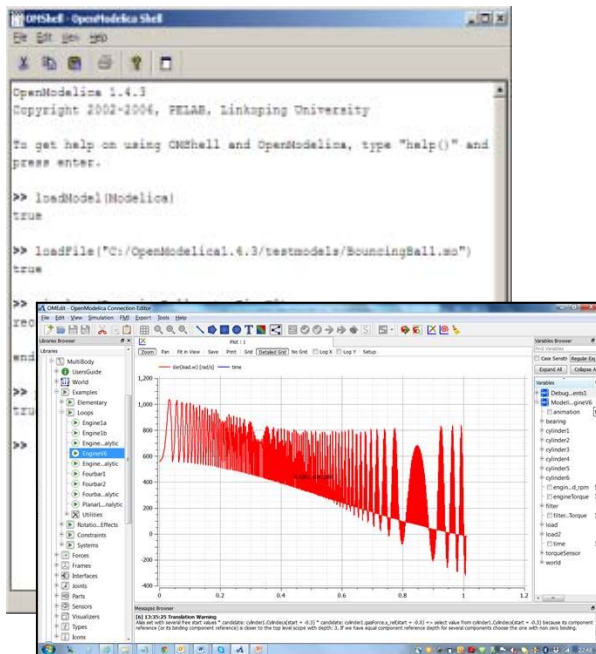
OMShell - OpenModelica Shell

File Edit View Help

OpenModelica 1.4.3
Copyright 2002-2006, PELAB, Linkoping University

To get help on using OMShell and OpenModelica, type "help()" and press enter.

>> loadModel(Modelica)
true

>> loadFile("C:/OpenModelica1.4.3/testmodels/BouncingBall.mo")
true

>>
rec

end

>>
tru

>>

OMEdit - OpenModelica Connection Editor

File Edit View Simulation FMI Export Tools Help

Libraries Browser

Libraries

MultiBody
UsersGuide
World
Examples
Elementary
Loops
Engine1a
Engine1b
Engine...alytic
EngineV6
Engine...alytic
Fourbar1
Fourbar2
Fourba...alytic
Planar...nalytic
Utilities
Rotatio...Effects
Constraints
Systems
Forces
Frames
Interfaces
Joints
Parts
Sensors
Visualizers
Types
Icons

Plot : 1

Zoom Pan Fit in View Save Print Grid Detailed Grid No Grid Log X Log Y Setup

der(load.w) [rad/s] time

1,200
1,000
800
600
400
200
0
-200
-400
-600

0 0.2 0.4 0.6 0.8 1 1.2

Variables Browser

Find Variables

Case Sensitive Regular Exp

Expand All Collapse All

Variables

Debug...ents1
Modeli...gineV6
animation
bearing
cylinder1
cylinder2
cylinder3
cylinder4
cylinder5
cylinder6
engin...d_rpm
engineTorque
filter
filter...Torque
load
load2
time
torqueSensor
world

Messages Browser

[6] 13:35:25 Translation Warning
Alias set with several free start values * candidate: cylinder1.Cylinder(start = -0.3) * candidate: cylinder1.gasForce_s_rel(start = -0.3) => select value from cylinder1.Cylinder(start = -0.3) because its component reference (or its binding component reference) is closer to the top level scope with depth: 3. If we have equal component reference depth for several components choose the one with non zero binding.